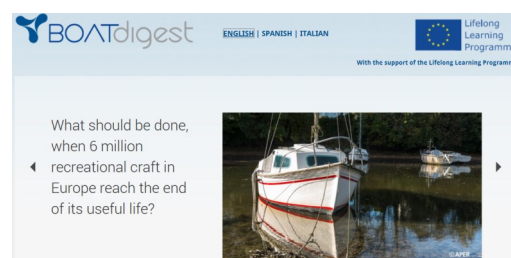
BOATdigest

ENGLISH | SPANISH | ITALIAN

Lifelong Learning Programm

With the support of the Lifelong Learning Programm

What should be done, when 6 million recreational craft in Europe reach the end of its useful life?

©APER